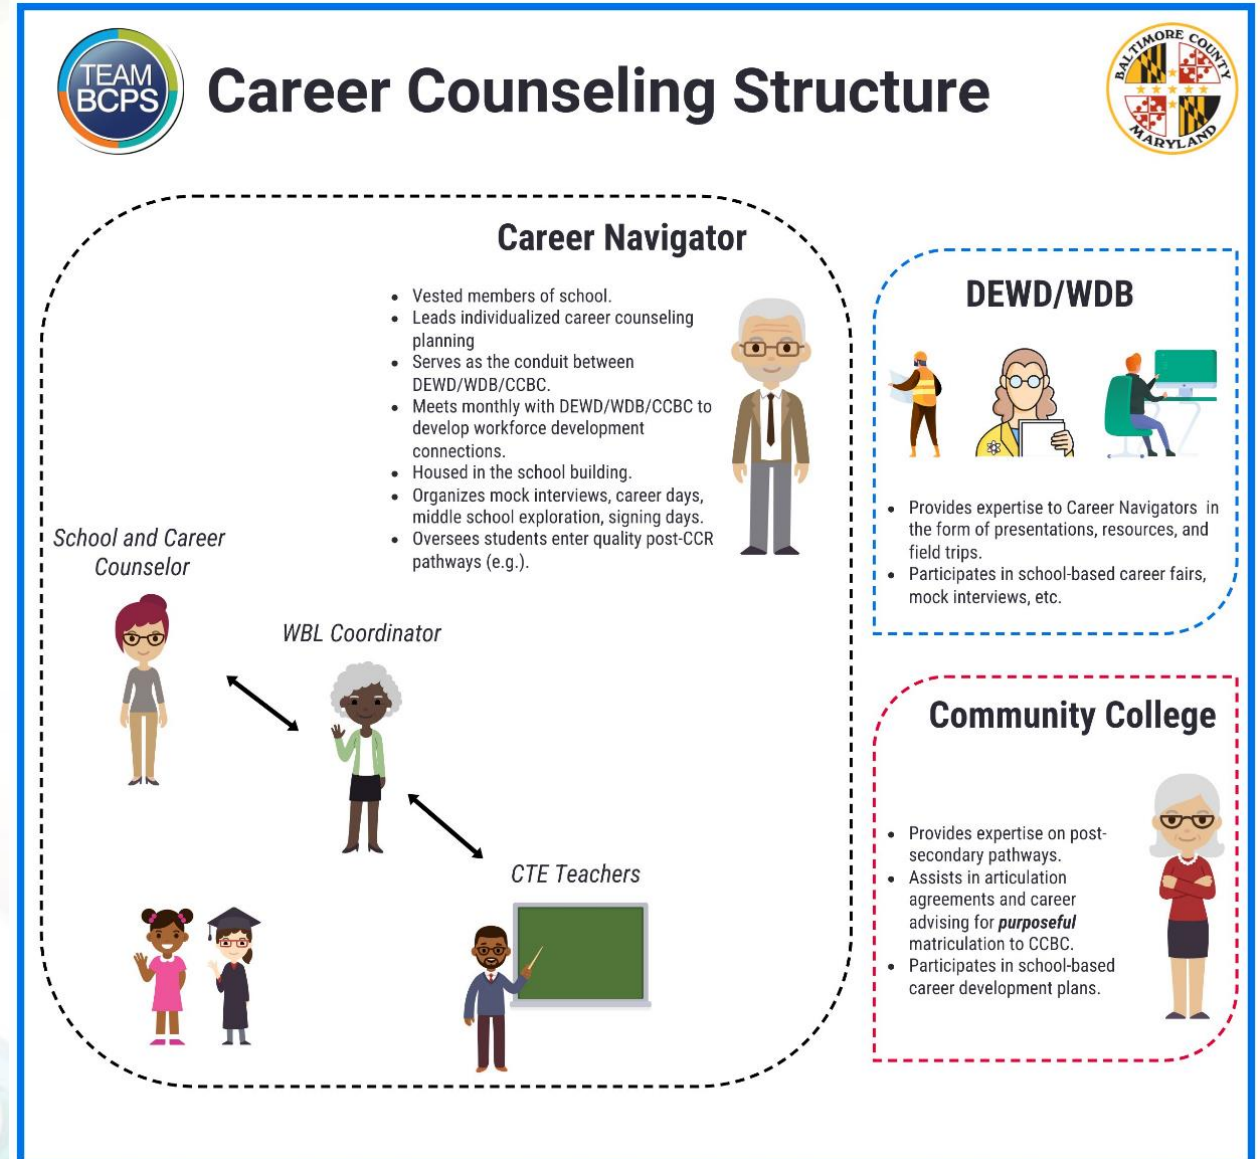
TEAM BCPS

Career Counseling Structure

BALTIMORE COUNTY MARYLAND

Career Navigator

- Vested members of school.
- Leads individualized career counseling planning
- Serves as the conduit between DEWD/WDB/CCBC.
- Meets monthly with DEWD/WDB/CCBC to develop workforce development connections.
- Housed in the school building.
- Organizes mock interviews, career days, middle school exploration, signing days.
- Oversees students enter quality post-CCR pathways (e.g.).

School and Career Counselor

WBL Coordinator

CTE Teachers

DEWD/WDB

- Provides expertise to Career Navigators in the form of presentations, resources, and field trips.
- Participates in school-based career fairs, mock interviews, etc.

Community College

- Provides expertise on post-secondary pathways.
- Assists in articulation agreements and career advising for ***purposeful*** matriculation to CCBC.
- Participates in school-based career development plans.